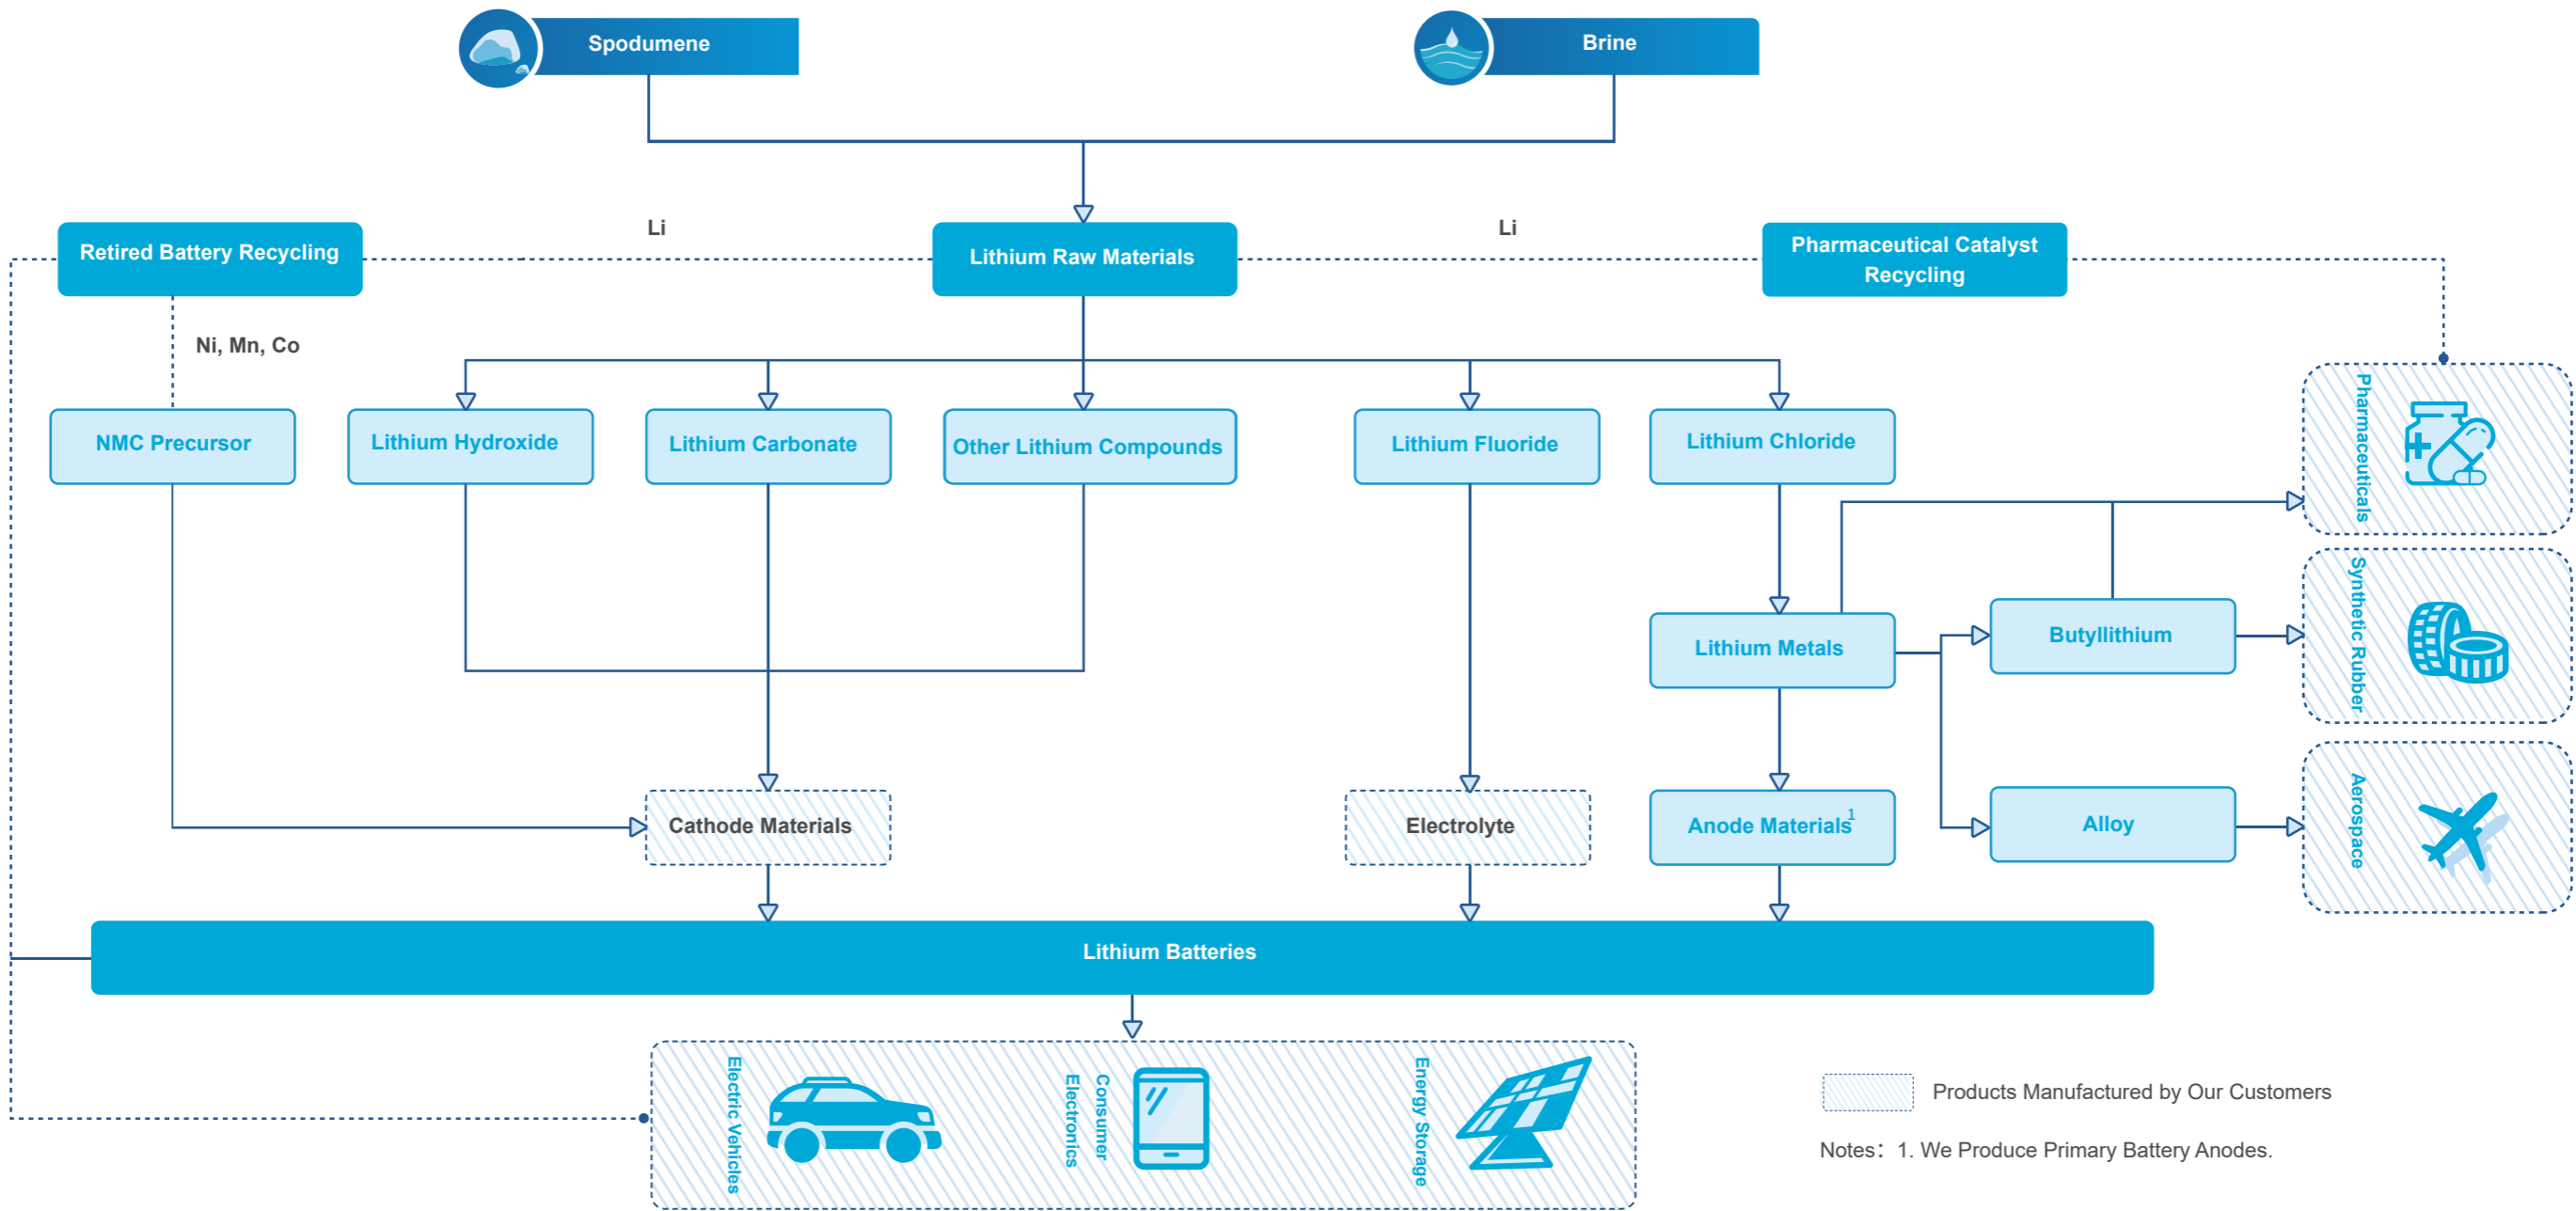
Spodumene

Brine

Retired Battery Recycling

Li

Lithium Raw Materials

Li

Pharmaceutical Catalyst Recycling

Ni, Mn, Co

NMC Precursor

Lithium Hydroxide

Lithium Carbonate

Other Lithium Compounds

Lithium Fluoride

Lithium Chloride

Pharmaceuticals

Lithium Metals

Butyllithium

Synthetic Rubber

Cathode Materials

Electrolyte

Anode Materials$^{1}$

Alloy

Aerospace

Lithium Batteries

Electric Vehicles

Consumer Electronics

Energy Storage

Products Manufactured by Our Customers

Notes: 1. We Produce Primary Battery Anodes.